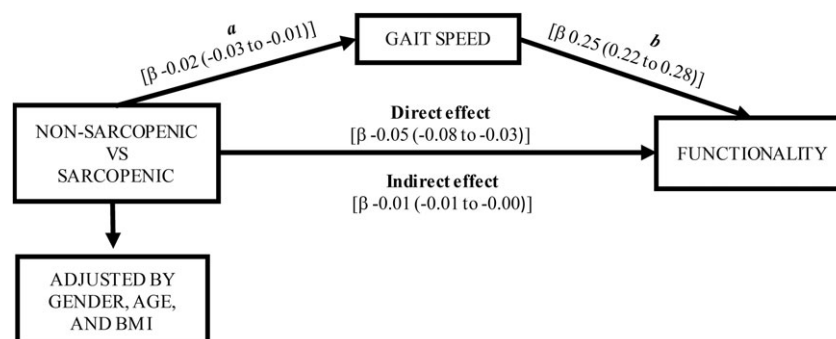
a
[β -0.02 (-0.03 to -0.01)]

GAIT SPEED

b
[β 0.25 (0.22 to 0.28)]

NON-SARCOPENIC VS SARCOPENIC

Direct effect
[β -0.05 (-0.08 to -0.03)]

FUNCTIONALITY

Indirect effect
[β -0.01 (-0.01 to -0.00)]

ADJUSTED BY GENDER, AGE, AND BMI